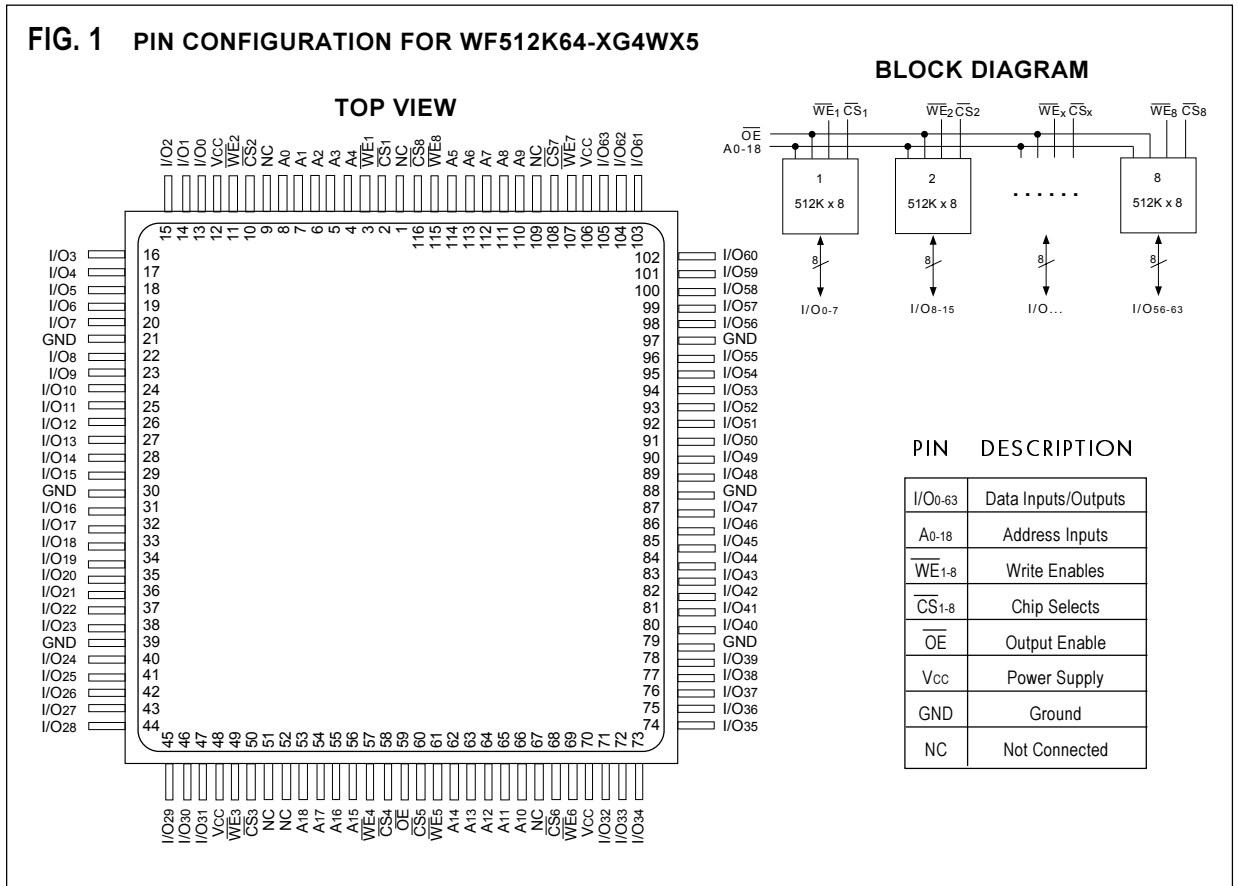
FIG. 1 PIN CONFIGURATION FOR WF512K64-XG4WX5

TOP VIEW

I/O2 I/O1 I/O0 VCC $\overline{WE}_2$ $\overline{CS}_2$ NC A0 A1 A2 A3 A4 $\overline{WE}_1$ $\overline{CS}_1$ NC $\overline{CS}_8$ $\overline{WE}_8$ A5 A6 A7 A8 A9 NC $\overline{CS}_7$ $\overline{WE}_7$ VCC I/O63 I/O62 I/O61

15 14 13 12 11 10 9 8 7 6 5 4 3 2 1 116 115 114 113 112 111 110 109 108 107 106 105 104 103

I/O3 16
I/O4 17
I/O5 18
I/O6 19
I/O7 20
GND 21
I/O8 22
I/O9 23
I/O10 24
I/O11 25
I/O12 26
I/O13 27
I/O14 28
I/O15 29
GND 30
I/O16 31
I/O17 32
I/O18 33
I/O19 34
I/O20 35
I/O21 36
I/O22 37
I/O23 38
GND 39
I/O24 40
I/O25 41
I/O26 42
I/O27 43
I/O28 44

102 I/O60
101 I/O59
100 I/O58
99 I/O57
98 I/O56
97 GND
96 I/O55
95 I/O54
94 I/O53
93 I/O52
92 I/O51
91 I/O50
90 I/O49
89 I/O48
88 GND
87 I/O47
86 I/O46
85 I/O45
84 I/O44
83 I/O43
82 I/O42
81 I/O41
80 I/O40
79 GND
78 I/O39
77 I/O38
76 I/O37
75 I/O36
74 I/O35

45 46 47 48 49 50 51 52 53 54 55 56 57 58 59 60 61 62 63 64 65 66 67 68 69 70 71 72 73

I/O29 I/O30 I/O31 VCC $\overline{WE}_3$ $\overline{CS}_3$ NC NC A18 A17 A16 A15 $\overline{WE}_4$ $\overline{CS}_4$ $\overline{OE}$ $\overline{CS}_5$ $\overline{WE}_5$ A14 A13 A12 A11 A10 NC $\overline{CS}_6$ $\overline{WE}_6$ VCC I/O32 I/O33 I/O34

BLOCK DIAGRAM

$\overline{OE}$
A0-18
$\overline{WE}_1$ $\overline{CS}_1$ $\overline{WE}_2$ $\overline{CS}_2$ $\overline{WE}_x$ $\overline{CS}_x$ $\overline{WE}_8$ $\overline{CS}_8$

1 512K x 8
2 512K x 8
. . . . . .
8 512K x 8

8 8 8 8

I/O0-7 I/O8-15 I/O... I/O56-63

PIN DESCRIPTION

| | |
|---|---|
| I/O0-63 | Data Inputs/Outputs |
| A0-18 | Address Inputs |
| $\overline{WE}_{1-8}$ | Write Enables |
| $\overline{CS}_{1-8}$ | Chip Selects |
| $\overline{OE}$ | Output Enable |
| Vcc | Power Supply |
| GND | Ground |
| NC | Not Connected |